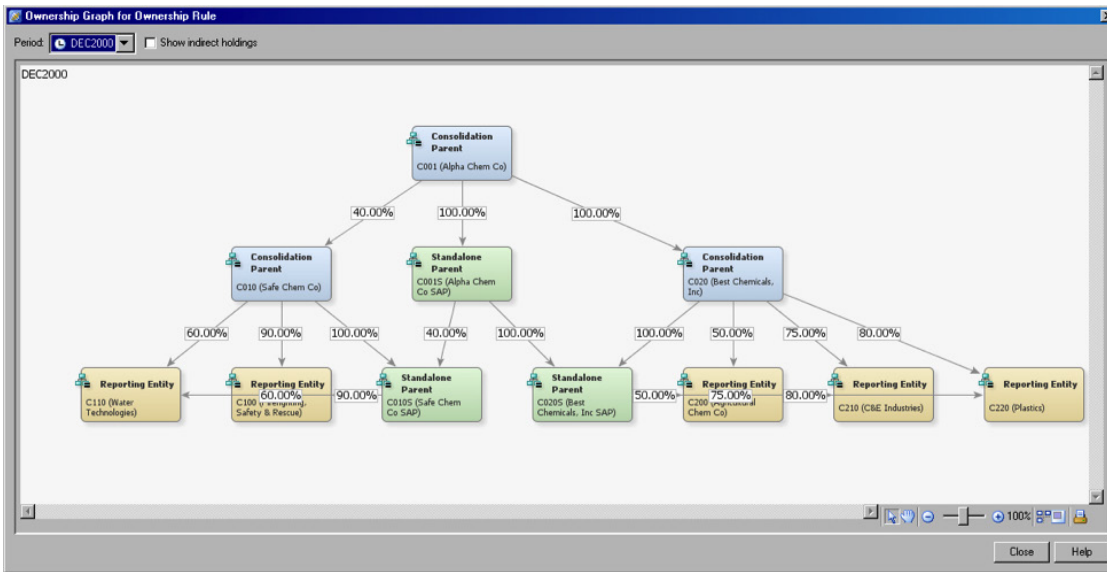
Ownership Graph for Ownership Rule

Period: DEC2000
Show indirect holdings

DEC2000

Consolidation Parent
C001 (Alpha Chem Co)

40.00%
100.00%
100.00%

Consolidation Parent
C010 (Safe Chem Co)

Standalone Parent
C001S (Alpha Chem Co SAP)

Consolidation Parent
C020 (Best Chemicals, Inc)

60.00%
90.00%
100.00%
40.00%
100.00%
100.00%
50.00%
75.00%
80.00%

Reporting Entity
C110 (Water Technologies)

Reporting Entity
C100 ([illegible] Safety & Rescue)

60.00%
90.00%

Standalone Parent
C010S (Safe Chem Co SAP)

Standalone Parent
C020S (Best Chemicals, Inc SAP)

50.00%

Reporting Entity
C200 ([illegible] Chem Co)

75.00%
80.00%

Reporting Entity
C210 (C&E Industries)

Reporting Entity
C220 (Plastics)

100%

Close
Help